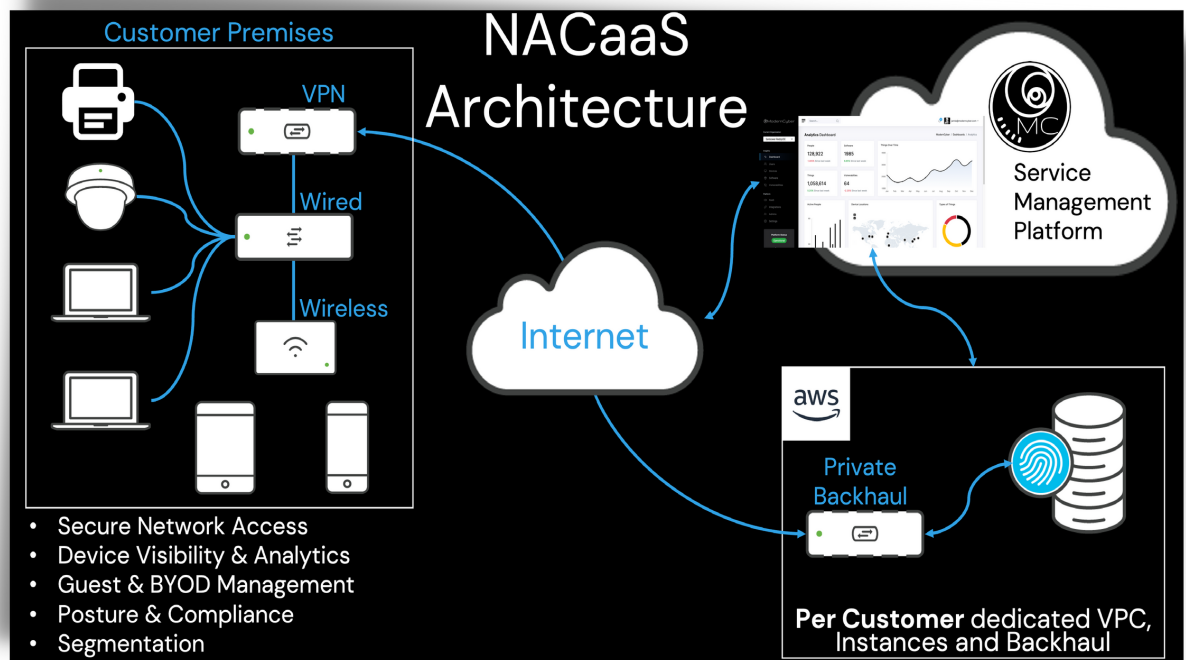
NACaaS Architecture

Customer Premises

VPN

Wired

Wireless

Internet

MC

Service Management Platform

Analytics Dashboard

128,922

1985

1,059,614

64

aws

Private Backhaul

- Secure Network Access
- Device Visibility & Analytics
- Guest & BYOD Management
- Posture & Compliance
- Segmentation

**Per Customer** dedicated VPC, Instances and Backhaul